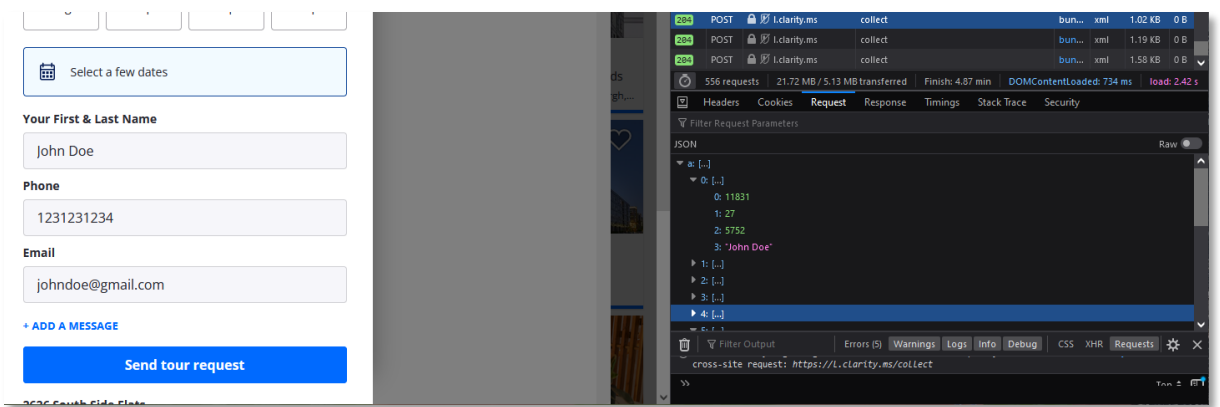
Select a few dates

Your First & Last Name

John Doe

Phone

1231231234

Email

johndoe@gmail.com

+ ADD A MESSAGE

Send tour request

ds
gh,...

| 204 | POST | l.clarity.ms | collect | bun... | xml | 1.02 KB | 0 B |
|---|---|---|---|---|---|---|---|
| 204 | POST | l.clarity.ms | collect | bun... | xml | 1.19 KB | 0 B |
| 204 | POST | l.clarity.ms | collect | bun... | xml | 1.58 KB | 0 B |

556 requests | 21.72 MB / 5.13 MB transferred | Finish: 4.87 min | DOMContentLoaded: 734 ms | load: 2.42 s

Headers Cookies Request Response Timings Stack Trace Security

Filter Request Parameters

JSON

Raw

a: [...]
0: [...]
0: 11831
1: 27
2: 5752
3: "John Doe"
1: [...]
2: [...]
3: [...]
4: [...]

Filter Output

Errors (5) Warnings Logs Info Debug CSS XHR Requests

cross-site request: https://l.clarity.ms/collect

»

Top